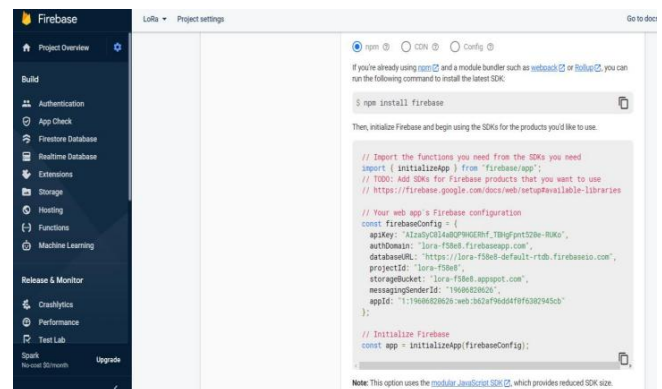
Firebase

Project Overview

Build

Authentication

App Check

Firestore Database

Realtime Database

Extensions

Storage

Hosting

Functions

Machine Learning

Release & Monitor

Crashlytics

Performance

Test Lab

Spark
No-cost $0/month

Upgrade

LoRa ▾ Project settings

Go to docs

npm ⓘ CDN ⓘ Config ⓘ

If you're already using npm and a module bundler such as webpack or Rollup, you can run the following command to install the latest SDK:

$ npm install firebase

Then, initialize Firebase and begin using the SDKs for the products you'd like to use.

// Import the functions you need from the SDKs you need
import { initializeApp } from "firebase/app";
// TODO: Add SDKs for Firebase products that you want to use
// https://firebase.google.com/docs/web/setup#available-libraries

// Your web app's Firebase configuration
const firebaseConfig = {
apiKey: "AIzaSyC0l4a8OP9HGERhf_T8HgFpnt520e-RUKo",
authDomain: "lora-f58e8.firebaseapp.com",
databaseURL: "https://lora-f58e8-default-rtdb.firebaseio.com",
projectId: "lora-f58e8",
storageBucket: "lora-f58e8.appspot.com",
messagingSenderId: "19606820626",
appId: "1:19606820626:web:b62af96dd4f0f6302945cb"
};

// Initialize Firebase
const app = initializeApp(firebaseConfig);

Note: This option uses the modular JavaScript SDK, which provides reduced SDK size.